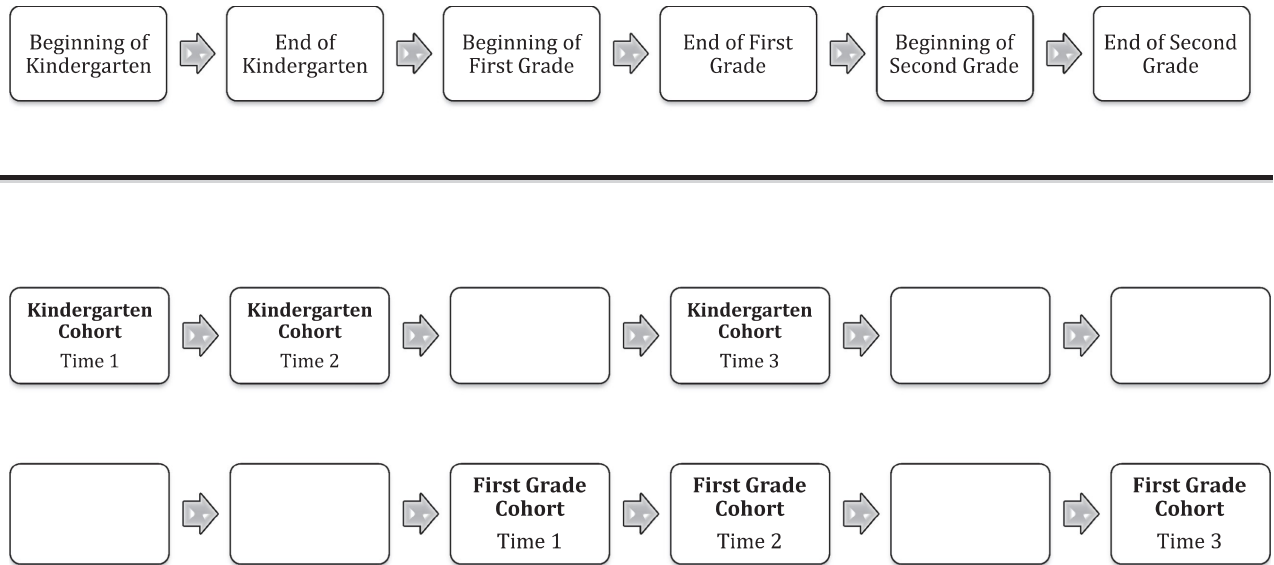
Beginning of Kindergarten

End of Kindergarten

Beginning of First Grade

End of First Grade

Beginning of Second Grade

End of Second Grade

**Kindergarten Cohort**
Time 1

**Kindergarten Cohort**
Time 2

**Kindergarten Cohort**
Time 3

**First Grade Cohort**
Time 1

**First Grade Cohort**
Time 2

**First Grade Cohort**
Time 3